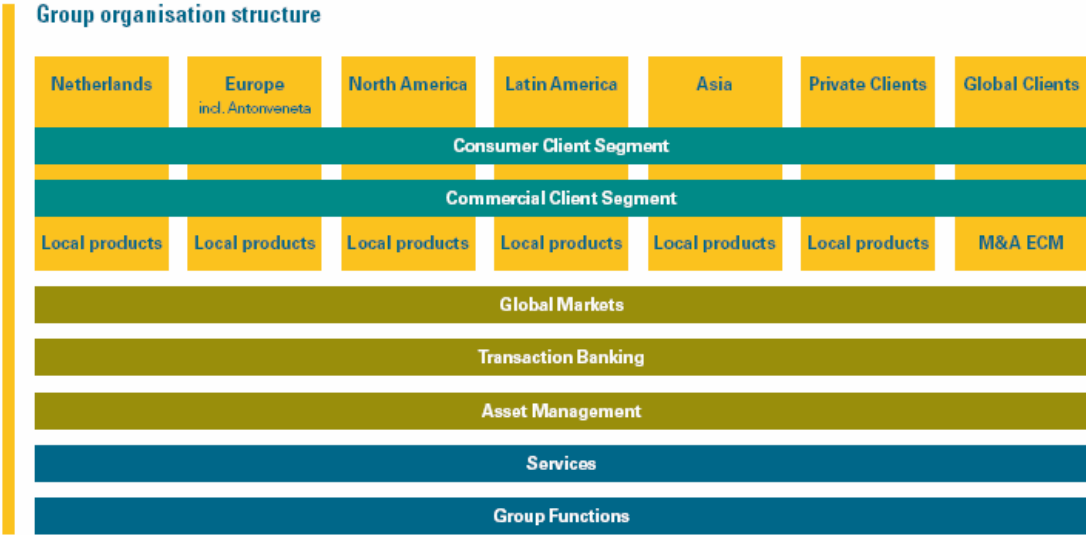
Group organisation structure

Netherlands

Europe
incl. Antonveneta

North America

Latin America

Asia

Private Clients

Global Clients

Consumer Client Segment

Commercial Client Segment

Local products

Local products

Local products

Local products

Local products

Local products

M&A ECM

Global Markets

Transaction Banking

Asset Management

Services

Group Functions